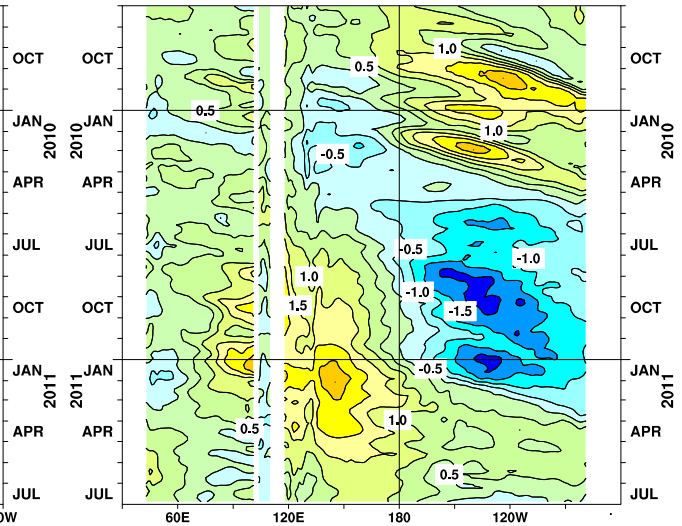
OCT
JAN
2010
APR
JUL
OCT
JAN
2011
APR
JUL

OCT
JAN
2010
APR
JUL
OCT
JAN
2011
APR
JUL

OCT
JAN
2010
APR
JUL
OCT
JAN
2011
APR
JUL

1.0
0.5
0.5
1.0
-0.5
-0.5
-1.0
1.0
-1.0
1.5
-1.5
-0.5
0.5
1.0
0.5

0W
60E
120E
180
120W